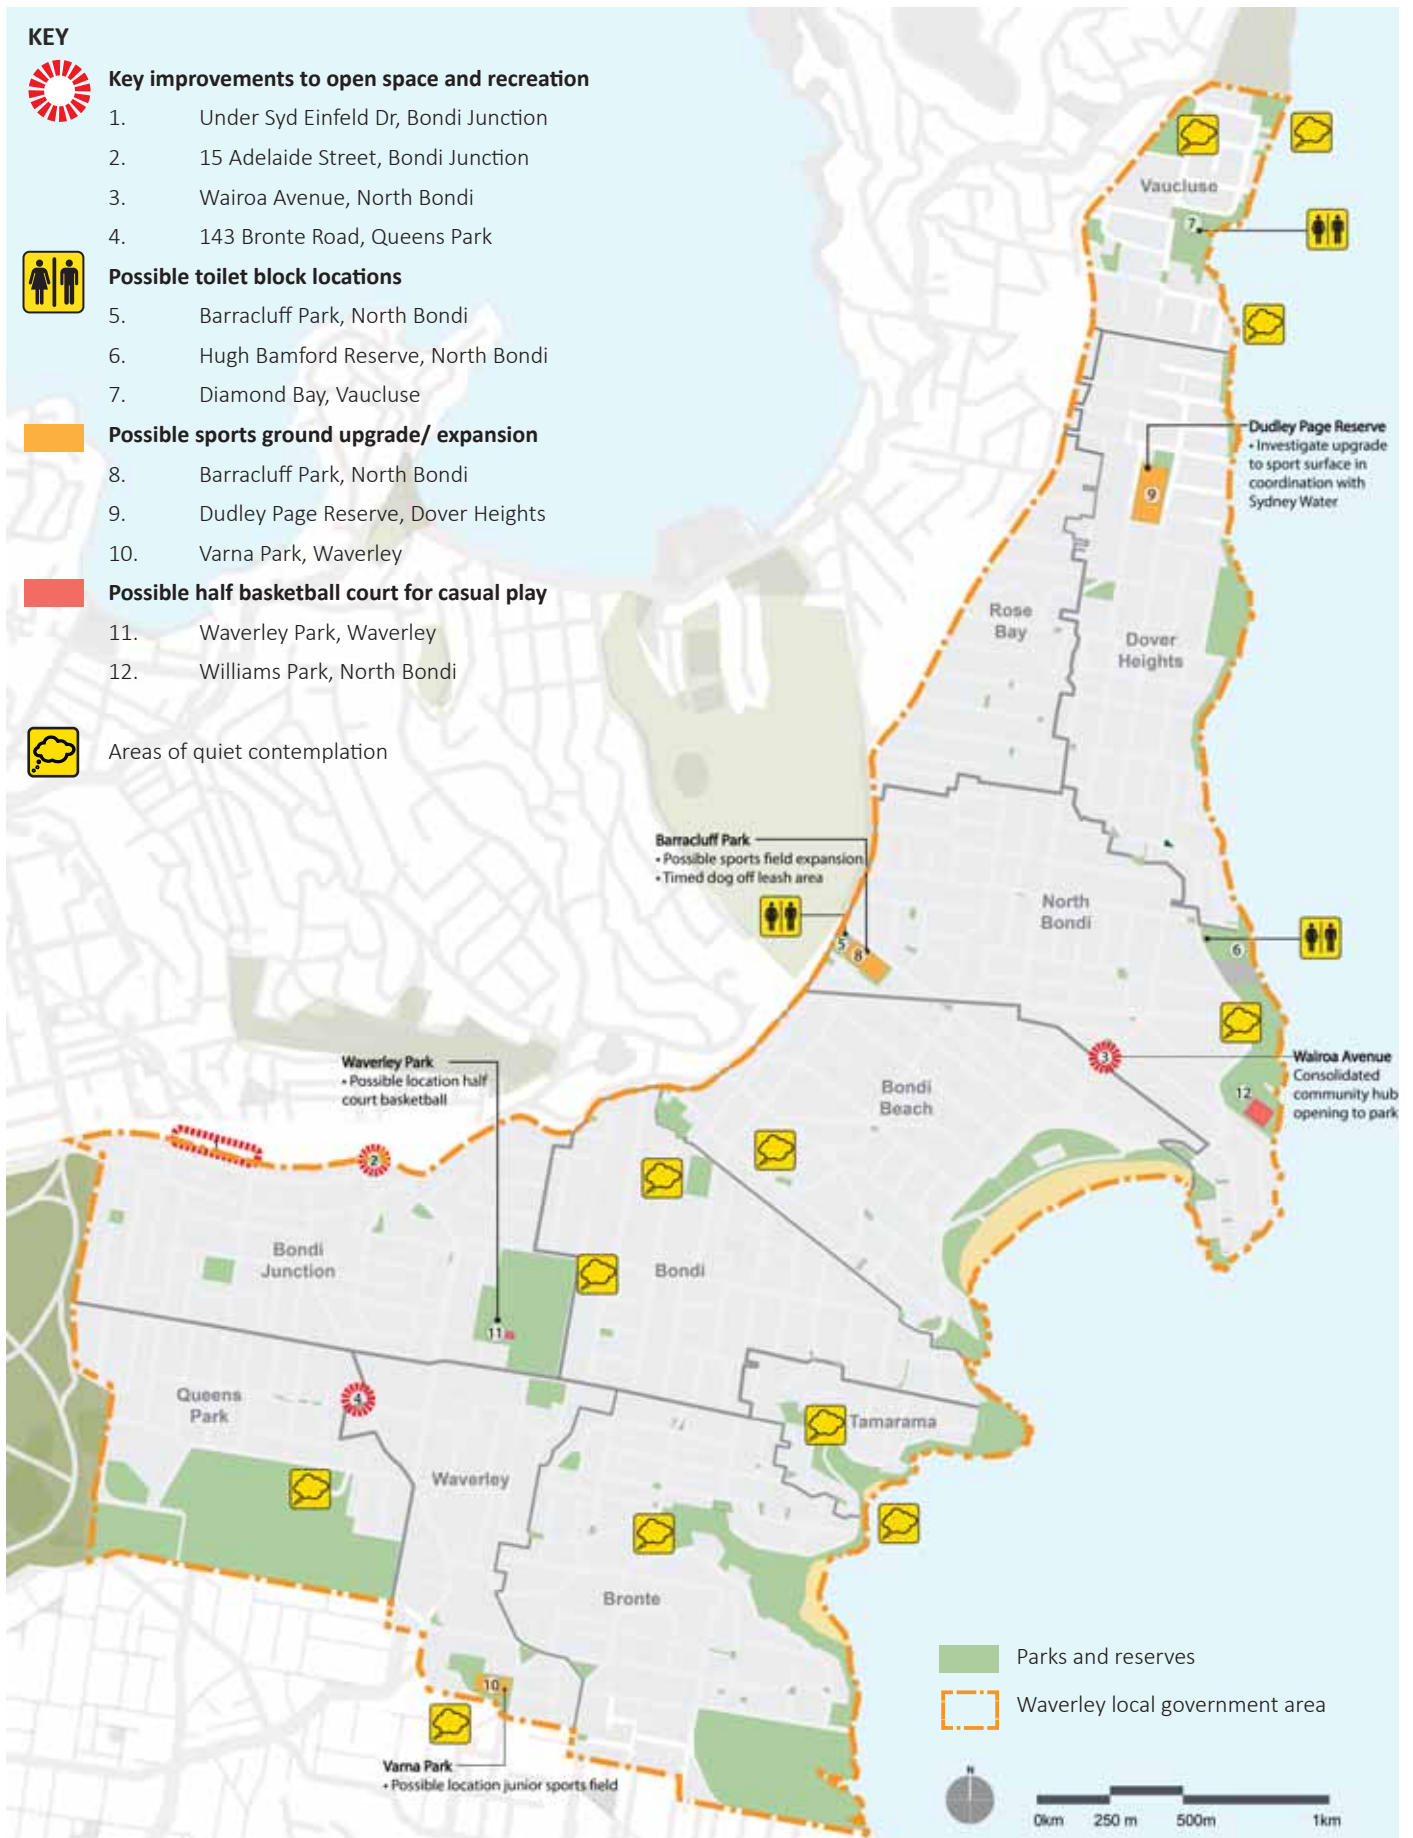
KEY

Key improvements to open space and recreation

1. Under Syd Einfeld Dr, Bondi Junction
2. 15 Adelaide Street, Bondi Junction
3. Wairoa Avenue, North Bondi
4. 143 Bronte Road, Queens Park

Possible toilet block locations

5. Barracluff Park, North Bondi
6. Hugh Bamford Reserve, North Bondi
7. Diamond Bay, Vaucluse

Possible sports ground upgrade/ expansion

8. Barracluff Park, North Bondi
9. Dudley Page Reserve, Dover Heights
10. Varna Park, Waverley

Possible half basketball court for casual play

11. Waverley Park, Waverley
12. Williams Park, North Bondi

Areas of quiet contemplation

Vaucluse

7

Dudley Page Reserve
• Investigate upgrade to sport surface in coordination with Sydney Water

9

Rose Bay

Dover Heights

Barracluff Park
• Possible sports field expansion
• Timed dog off leash area

North Bondi

5 8

6

Wairoa Avenue
Consolidated community hub opening to park

3

12

Bondi Beach

Waverley Park
• Possible location half court basketball

2

1

Bondi Junction

Bondi

11

Queens Park

4

Waverley

Tamarama

Bronte

10

Varna Park
• Possible location junior sports field

Parks and reserves

Waverley local government area

N

0km 250 m 500m 1km